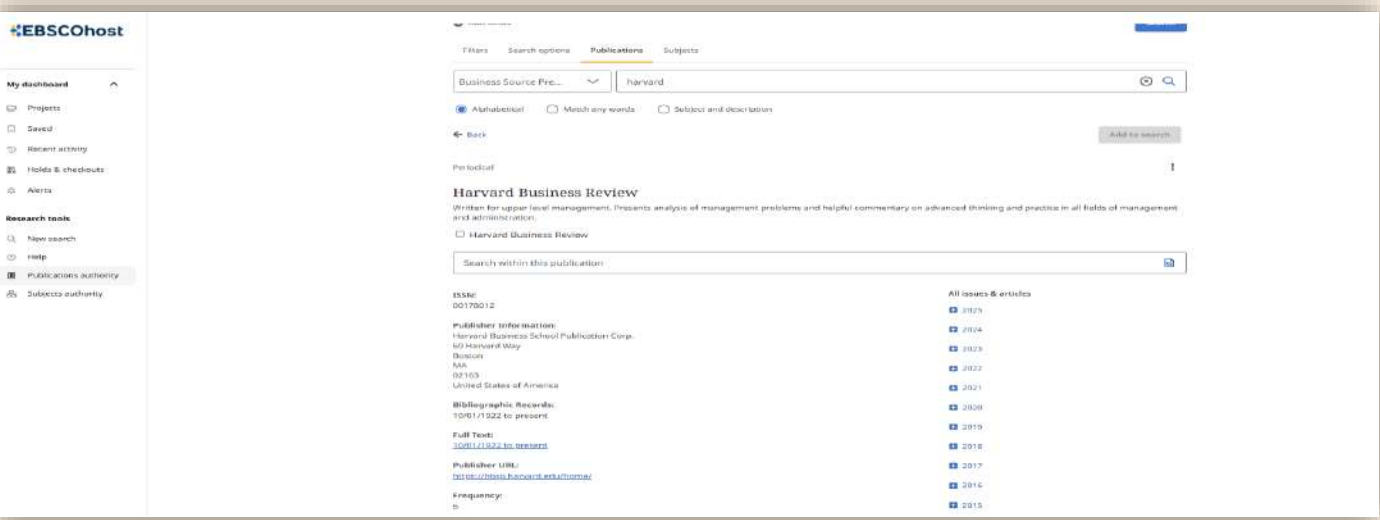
EBSCOhost

My dashboard

Projects

Saved

Recent activity

Holds & checkouts

Alerts

Research tools

New search

Help

Publications authority

Subjects authority

Filters Search options Publications Subjects

Business Source Pre...

harvard

Alphabetical Match any words Subject and description

Back

Add to search

Periodical

Harvard Business Review

Written for upper level management. Presents analysis of management problems and helpful commentary on advanced thinking and practice in all fields of management and administration.

Harvard Business Review

Search within this publication

ISSN:
00178012

Publisher Information:
Harvard Business School Publication Corp.
60 Harvard Way
Boston
MA
02163
United States of America

Bibliographic Records:
10/01/1922 to present

Full Text:
10/01/1922 to present

Publisher URL:
https://hbsp.harvard.edu/home/

Frequency:
6

All issues & articles

2025

2024

2023

2022

2021

2020

2019

2018

2017

2016

2015